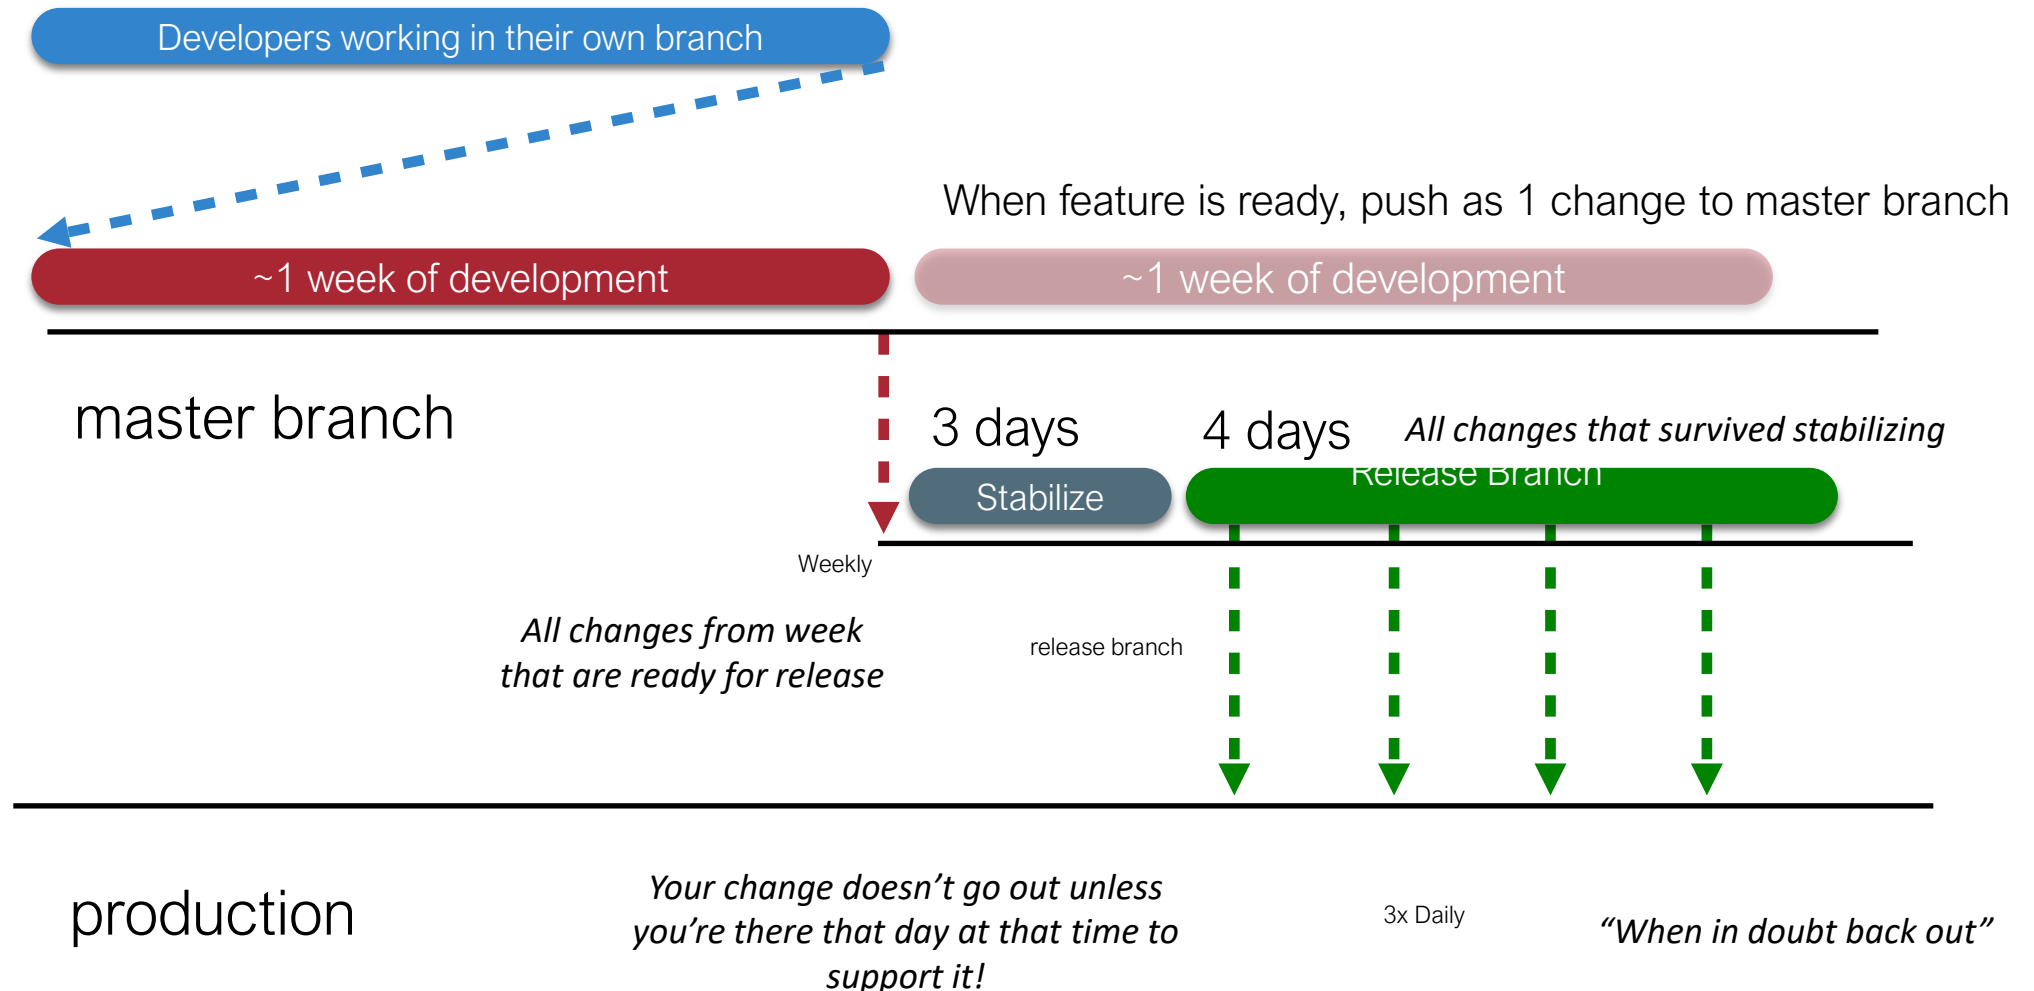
Developers working in their own branch

When feature is ready, push as 1 change to master branch

~1 week of development

~1 week of development

master branch

3 days

4 days

*All changes that survived stabilizing*

Stabilize

Release Branch

Weekly

*All changes from week that are ready for release*

release branch

production

*Your change doesn't go out unless you're there that day at that time to support it!*

3x Daily

*"When in doubt back out"*